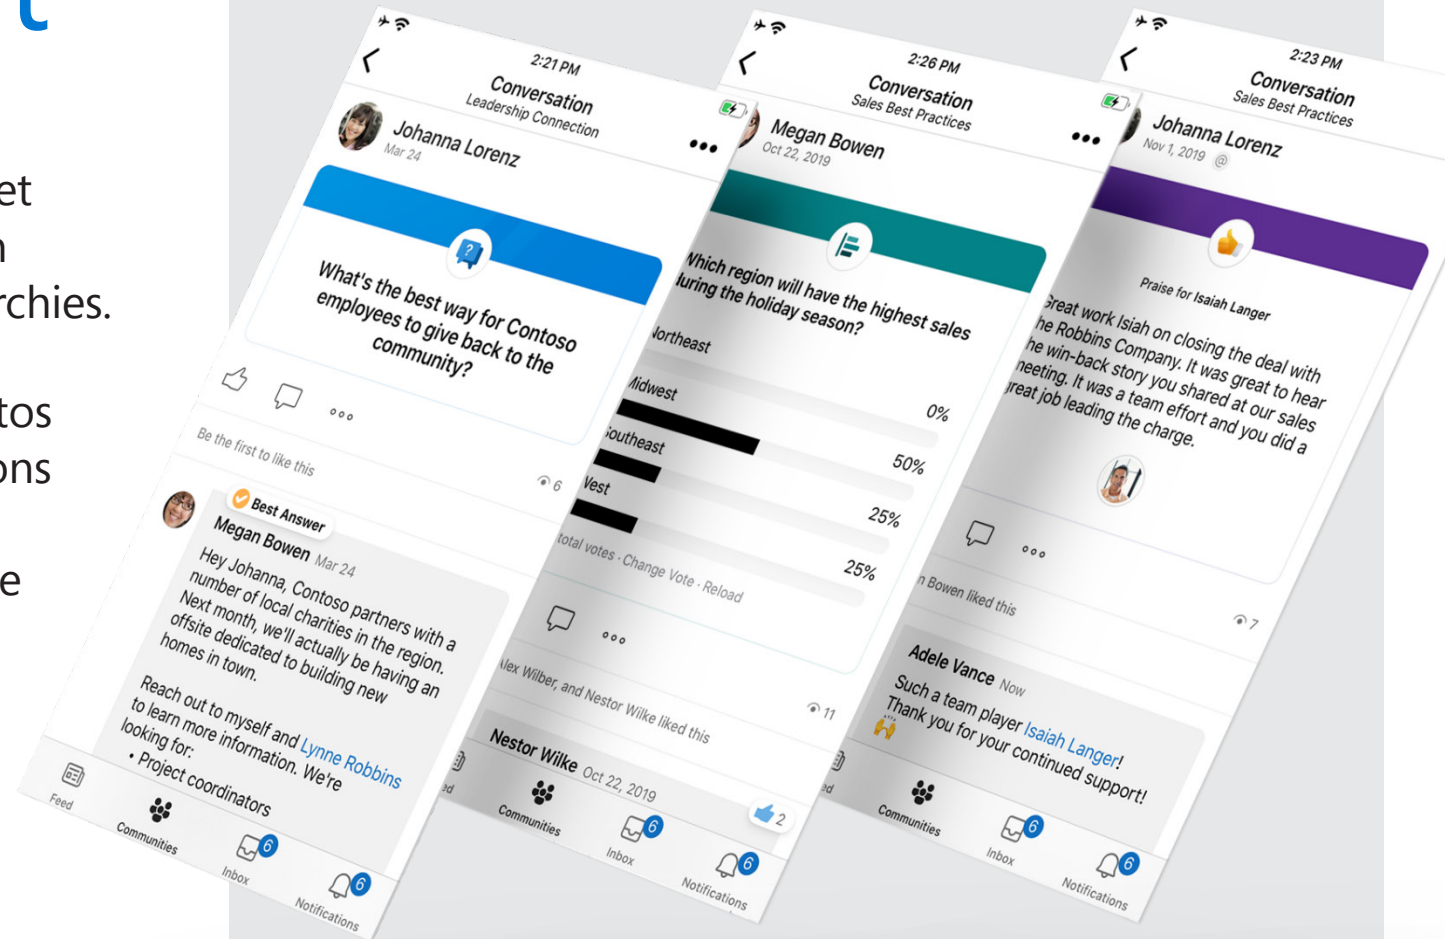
t

et
n
rchies.

tos
ons

e

2:21 PM
Conversation
Leadership Connection
Johanna Lorenz
Mar 24
What's the best way for Contoso employees to give back to the community?
Be the first to like this
6
Best Answer
Megan Bowen Mar 24
Hey Johanna, Contoso partners with a number of local charities in the region. Next month, we'll actually be having an offsite dedicated to building new homes in town.

Reach out to myself and Lynne Robbins to learn more information. We're looking for:
• Project coordinators
Feed
Communities
Inbox 6
Notifications 6

2:26 PM
Conversation
Sales Best Practices
Megan Bowen
Oct 22, 2019
Which region will have the highest sales during the holiday season?
Northeast 0%
Midwest 50%
Southeast 25%
West 25%
total votes · Change Vote · Reload
Alex Wilber, and Nestor Wilke liked this
11
Nestor Wilke Oct 22, 2019
2
Communities
Inbox 6
Notifications 6

2:23 PM
Conversation
Sales Best Practices
Johanna Lorenz
Nov 1, 2019
Praise for Isaiah Langer
Great work Isiah on closing the deal with the Robbins Company. It was great to hear the win-back story you shared at our sales meeting. It was a team effort and you did a great job leading the charge.
n Bowen liked this
7
Adele Vance Now
Such a team player Isaiah Langer! Thank you for your continued support!
Communities
Inbox 6
Notifications 6